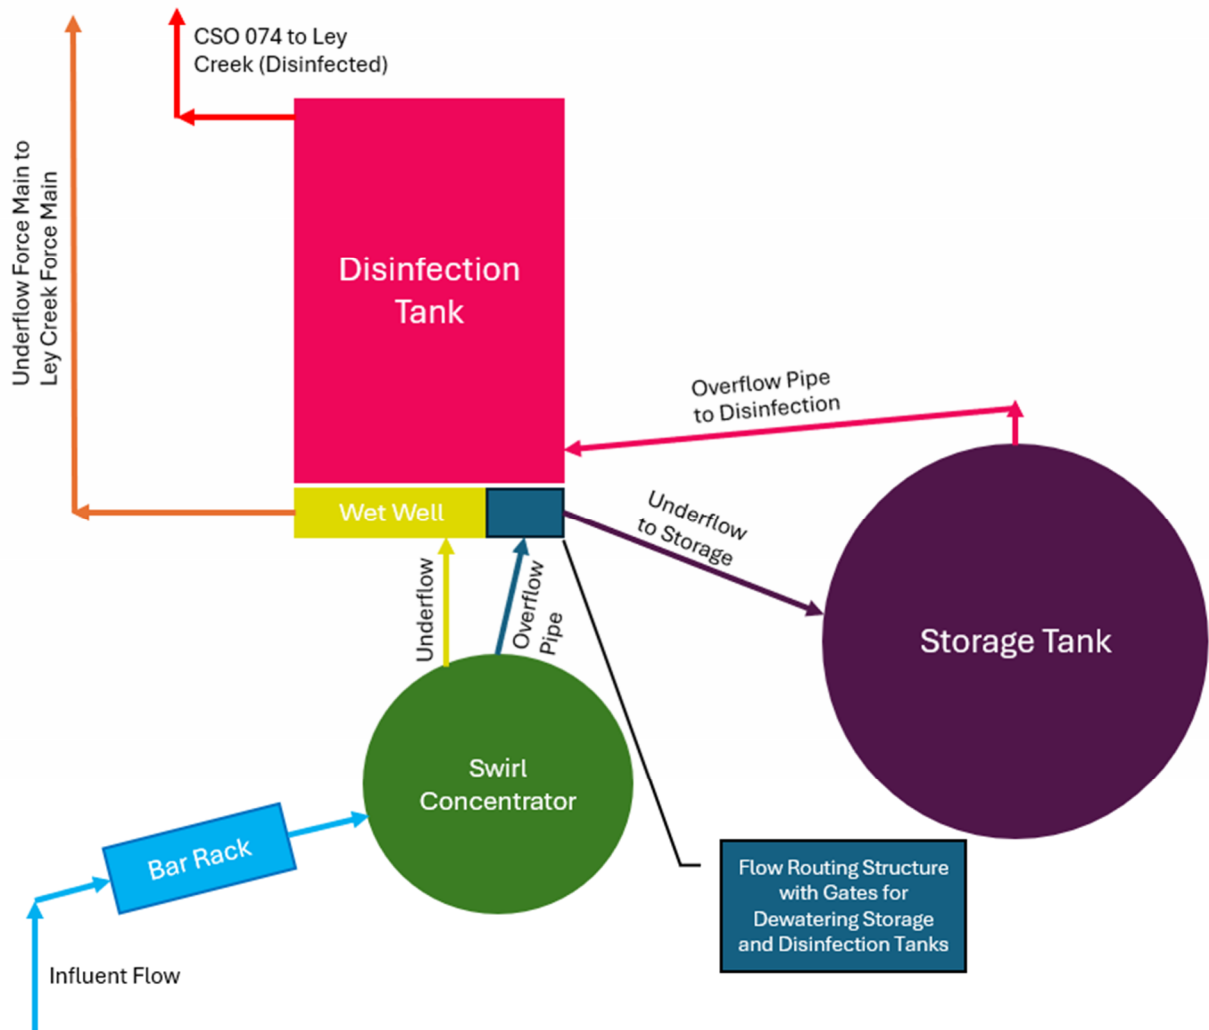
CSO 074 to Ley Creek (Disinfected)

Underflow Force Main to Ley Creek Force Main

Disinfection Tank

Overflow Pipe to Disinfection

Wet Well

Underflow to Storage

Underflow

Overflow Pipe

Storage Tank

Swirl Concentrator

Bar Rack

Flow Routing Structure with Gates for Dewatering Storage and Disinfection Tanks

Influent Flow